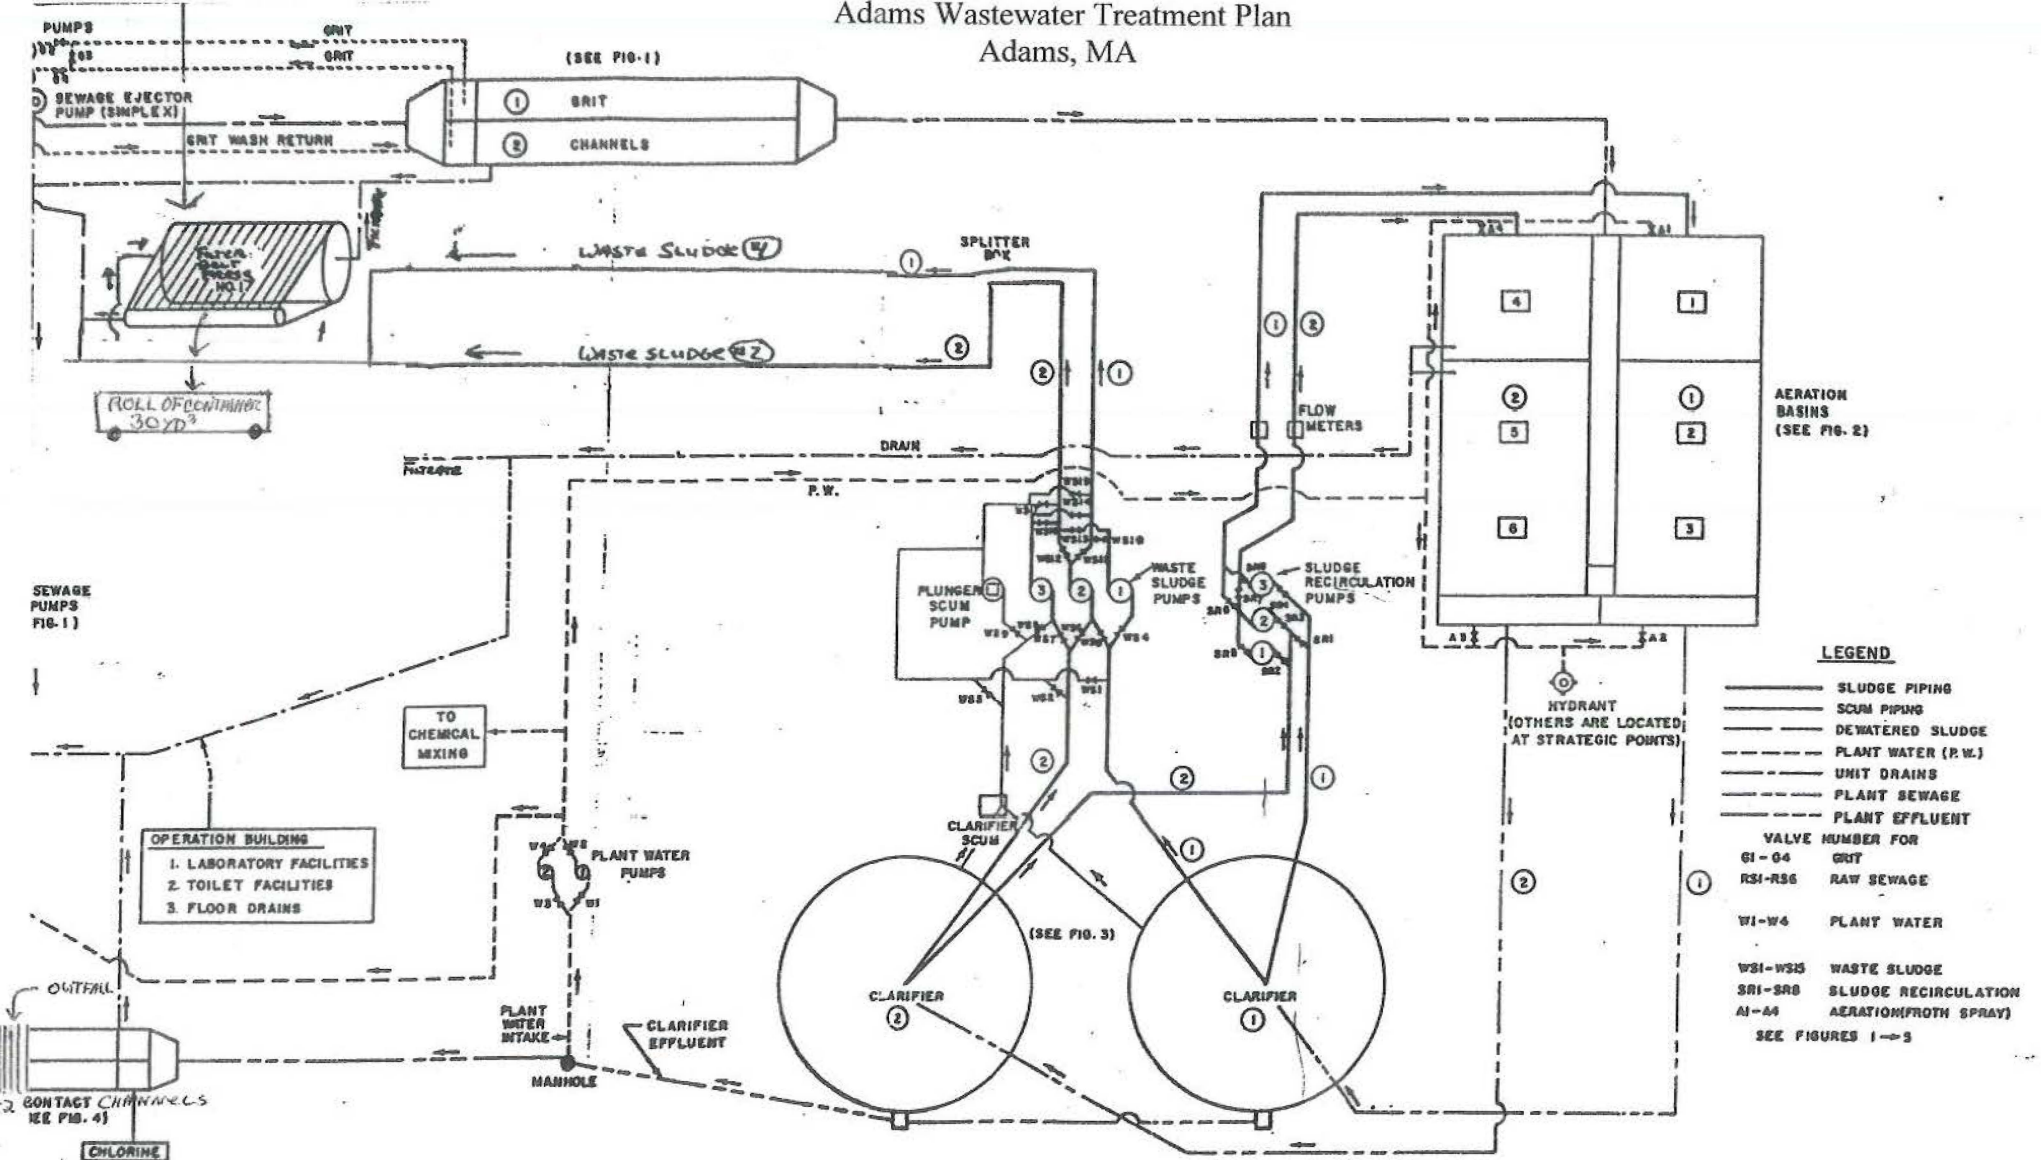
Adams Wastewater Treatment Plan
Adams, MA

PUMPS
GRIT
GRIT
G3
G4
SEWAGE EJECTOR PUMP (SIMPLEX)
GRIT WASH RETURN
(SEE FIG. 1)
① GRIT
② CHANNELS

FILTER BELT PRESS NO. 1
FILTRATE
ROLL OFF CONTAINER 30YD³

WASTE SLUDGE #1
① SPLITTER BOX
WASTE SLUDGE #2
②
② ①
① ②

FLOW METERS
4
1
② ①
5 2
6 3
AERATION BASINS (SEE FIG. 2)
A3 A4 A1 A2

DRAIN
FILTRATE
P.W.

WS9 WS11 WS15 WS16 WS12 WS14 WS13 WS10
PLUNGER SCUM PUMP
③ ② ①
WASTE SLUDGE PUMPS
WS5 WS7 WS8 WS4 WS3 WS2 WS1
SR8 SR6 SR7 SR5 SR4 SR3 SR2 SR1
③ ② ①
SLUDGE RECIRCULATION PUMPS

SEWAGE PUMPS FIG. 1)

TO CHEMICAL MIXING

HYDRANT (OTHERS ARE LOCATED AT STRATEGIC POINTS)

②
② ①

OPERATION BUILDING
1. LABORATORY FACILITIES
2. TOILET FACILITIES
3. FLOOR DRAINS

W4 W2
PLANT WATER PUMPS
W3 W1

CLARIFIER SCUM
①
(SEE FIG. 3)
CLARIFIER ②
CLARIFIER ①
② ①

OUTFALL
CONTACT CHANNELS
(SEE FIG. 4)
CHLORINE
PLANT WATER INTAKE
MANHOLE
CLARIFIER EFFLUENT

LEGEND
SLUDGE PIPING
SCUM PIPING
DEWATERED SLUDGE
PLANT WATER (P.W.)
UNIT DRAINS
PLANT SEWAGE
PLANT EFFLUENT
VALVE NUMBER FOR
G1 - G4 GRIT
RS1-RS6 RAW SEWAGE
W1-W4 PLANT WATER
WS1-WS15 WASTE SLUDGE
SR1-SR8 SLUDGE RECIRCULATION
A1 - A4 AERATION(FROTH SPRAY)
SEE FIGURES 1 → 3